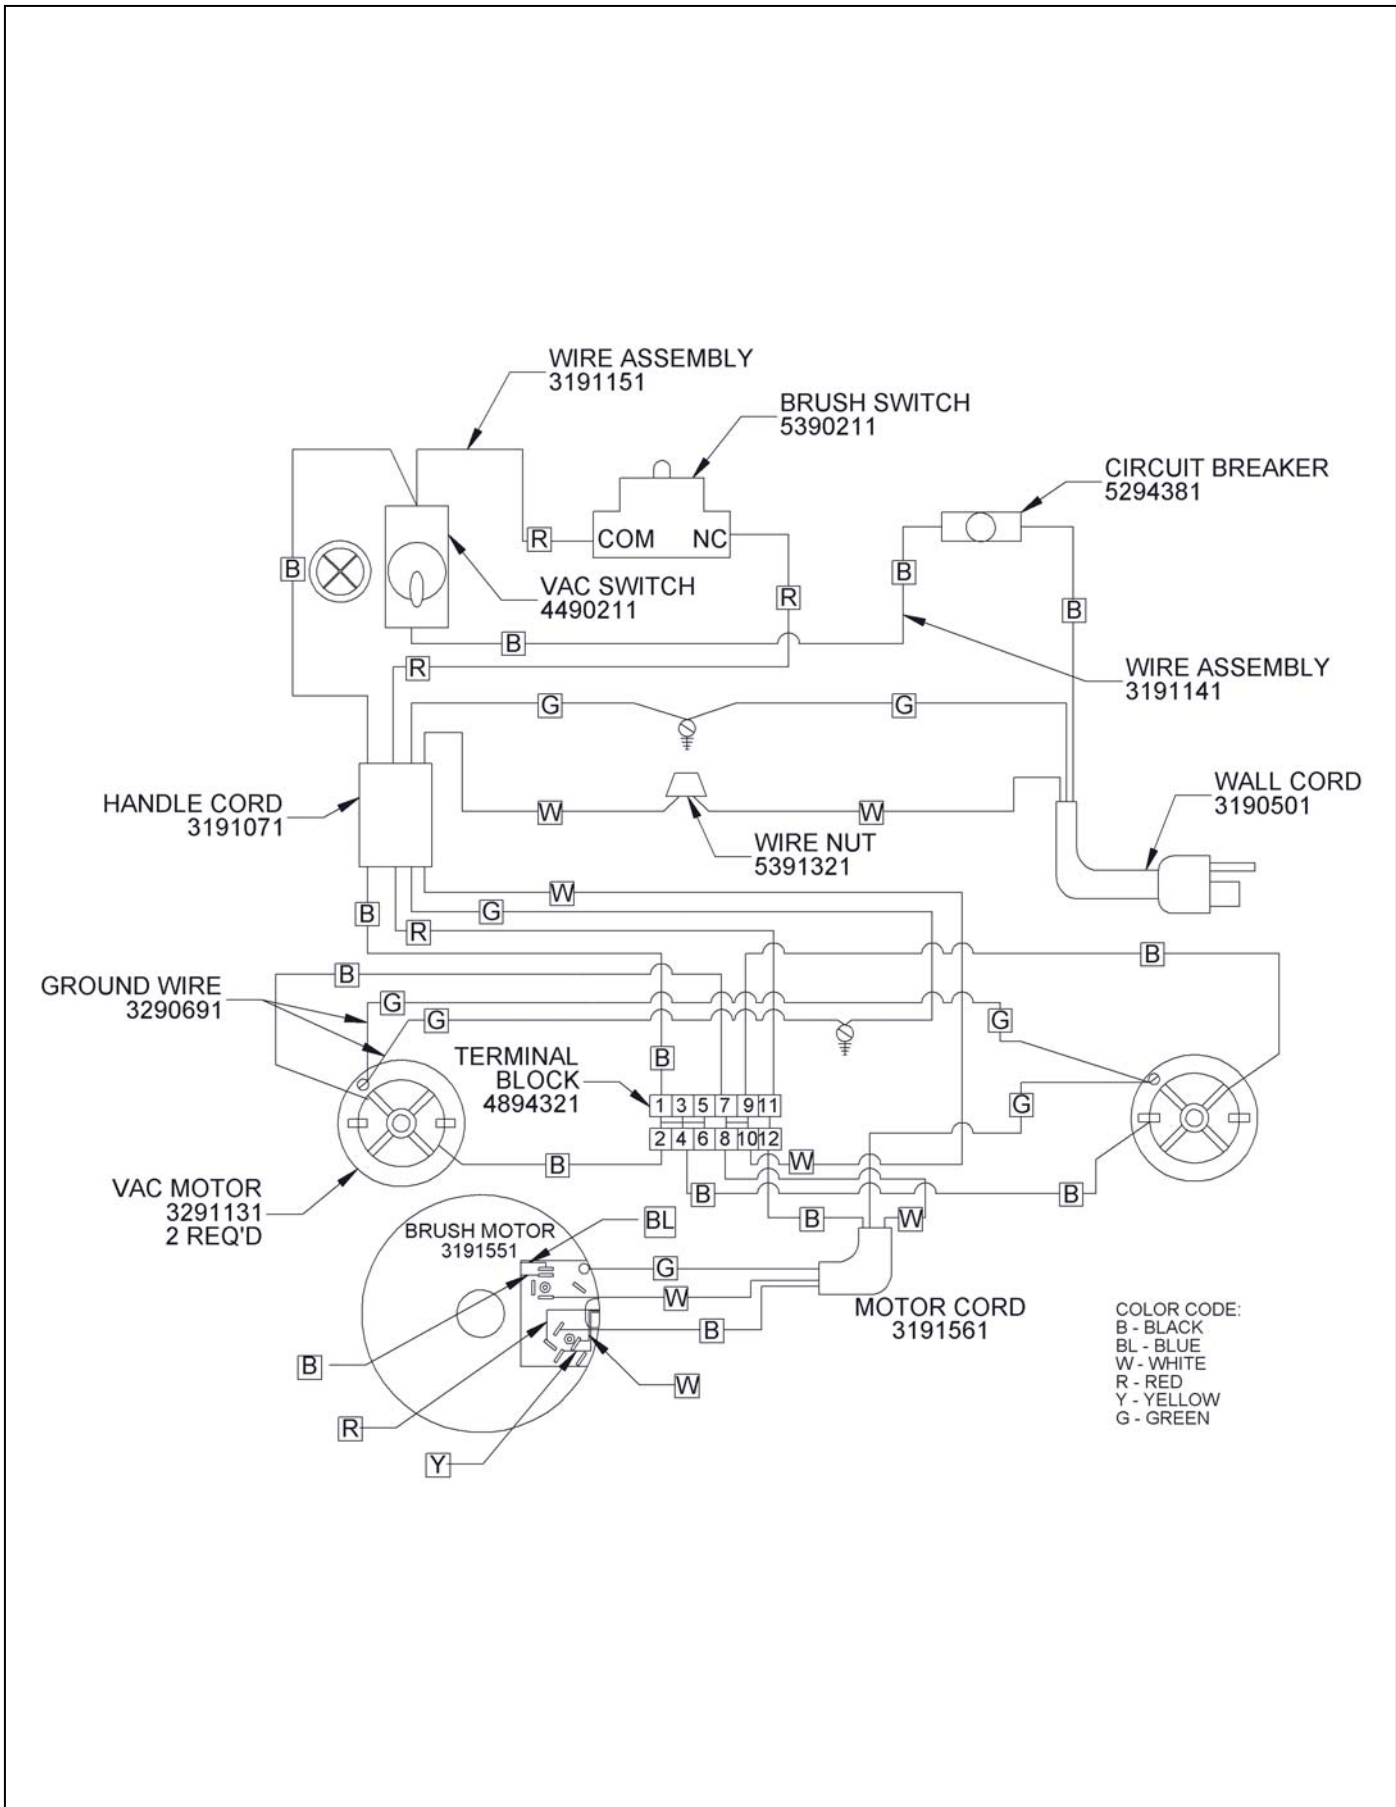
WIRE ASSEMBLY
3191151

BRUSH SWITCH
5390211

CIRCUIT BREAKER
5294381

R
COM
NC

B

VAC SWITCH
4490211

R

B

B

B

WIRE ASSEMBLY
3191141

R

G

G

HANDLE CORD
3191071

W

W

WALL CORD
3190501

WIRE NUT
5391321

W

B

G

R

B

GROUND WIRE
3290691

B

G

G

G

TERMINAL
BLOCK
4894321

B

1 3 5 7 9 11
2 4 6 8 10 12

G

B

W

VAC MOTOR
3291131
2 REQ'D

B

B

B

W

BL

BRUSH MOTOR
3191551

G

W

MOTOR CORD
3191561

B

B

W

R

Y

COLOR CODE:
B - BLACK
BL - BLUE
W - WHITE
R - RED
Y - YELLOW
G - GREEN